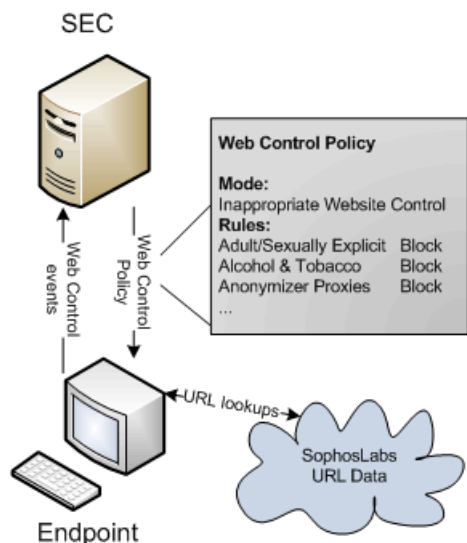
SEC

Web Control events

Web Control Policy

Web Control Policy

Mode:
Inappropriate Website Control
Rules:
Adult/Sexually Explicit Block
Alcohol & Tobacco Block
Anonymizer Proxies Block
...

URL lookups

SophosLabs URL Data

Endpoint